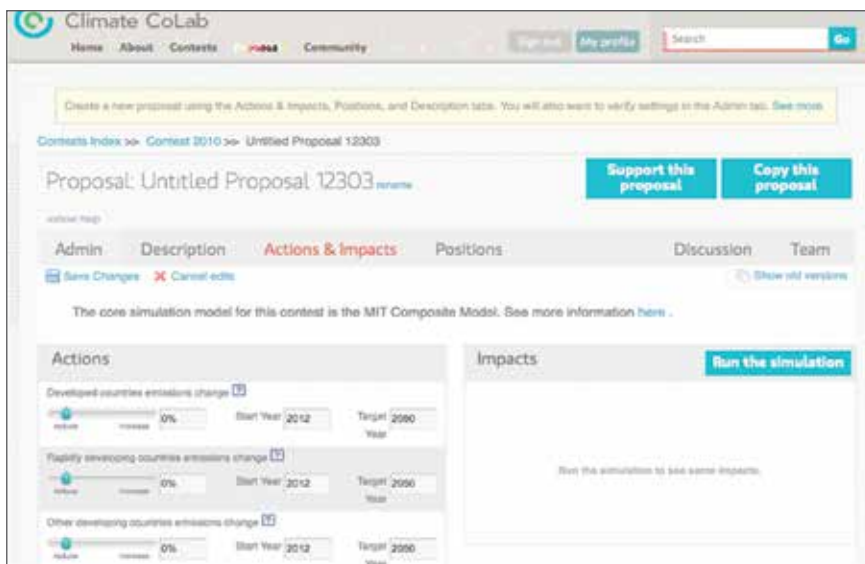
Climate CoLab

Home About Contests Ideas Community

Sign out My profile Search Go

Create a new proposal using the Actions & Impacts, Positions, and Description tabs. You will also want to verify settings in the Admin tab. See more.

Contests Index >> Contest 2010 >> Untitled Proposal 12303

Proposal: Untitled Proposal 12303 rename

Support this proposal

Copy this proposal

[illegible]

Admin Description Actions & Impacts Positions Discussion Team

Save Changes Cancel edits Show old versions

The core simulation model for this contest is the MIT Composite Model. See more information here .

Actions

Developed countries emissions change ?

Reduce Increase 0% Start Year 2012 Target Year 2050

Rapidly developing countries emissions change ?

Reduce Increase 0% Start Year 2012 Target Year 2050

Other developing countries emissions change ?

Reduce Increase 0% Start Year 2012 Target Year 2050

Impacts

Run the simulation

Run the simulation to see some impacts.